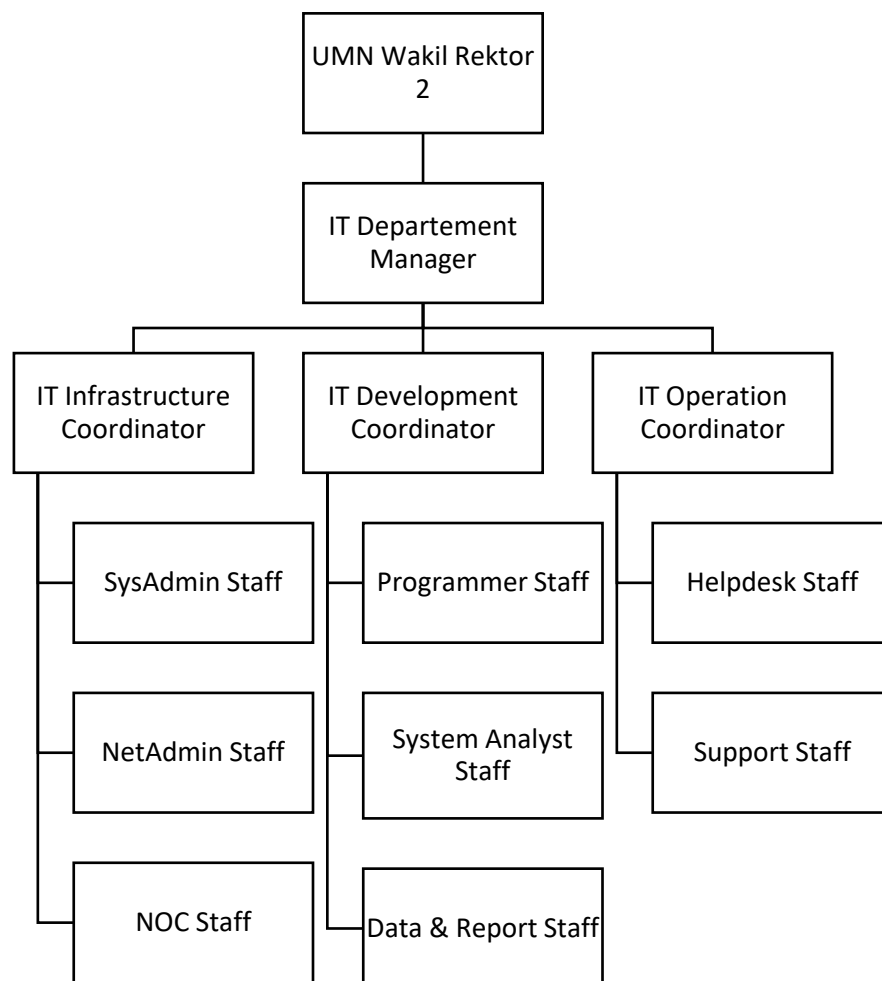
UMN Wakil Rektor 2

IT Departement Manager

IT Infrastructure Coordinator

IT Development Coordinator

IT Operation Coordinator

SysAdmin Staff

NetAdmin Staff

NOC Staff

Programmer Staff

System Analyst Staff

Data & Report Staff

Helpdesk Staff

Support Staff